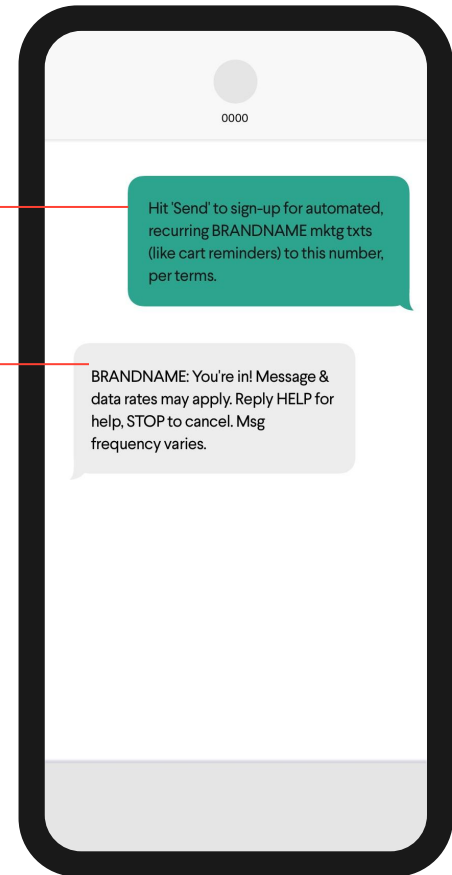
0000

Hit 'Send' to sign-up for automated, recurring BRANDNAME mktg txts (like cart reminders) to this number, per terms.

BRANDNAME: You're in! Message & data rates may apply. Reply HELP for help, STOP to cancel. Msg frequency varies.